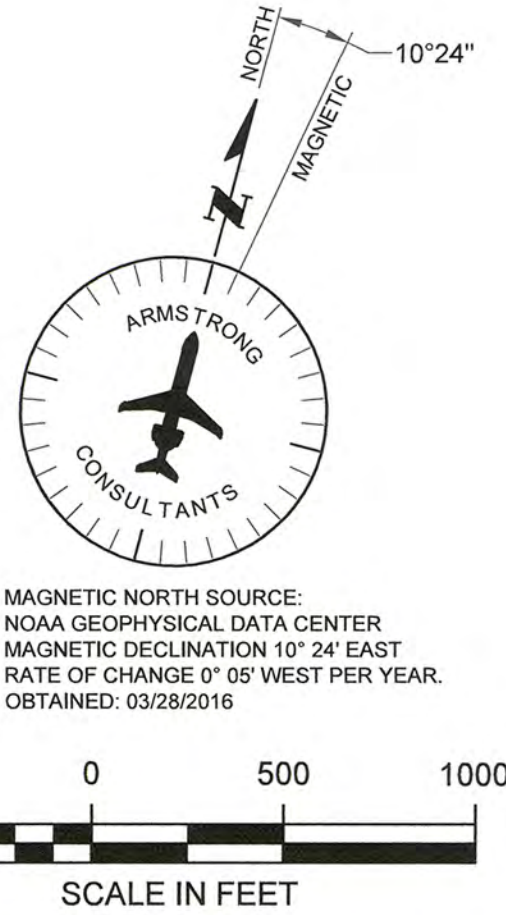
NORTH

MAGNETIC

10°24''

N

ARMSTRONG

CONSULTANTS

MAGNETIC NORTH SOURCE:
NOAA GEOPHYSICAL DATA CENTER
MAGNETIC DECLINATION 10° 24' EAST
RATE OF CHANGE 0° 05' WEST PER YEAR.
OBTAINED: 03/28/2016

0 500 1000

SCALE IN FEET